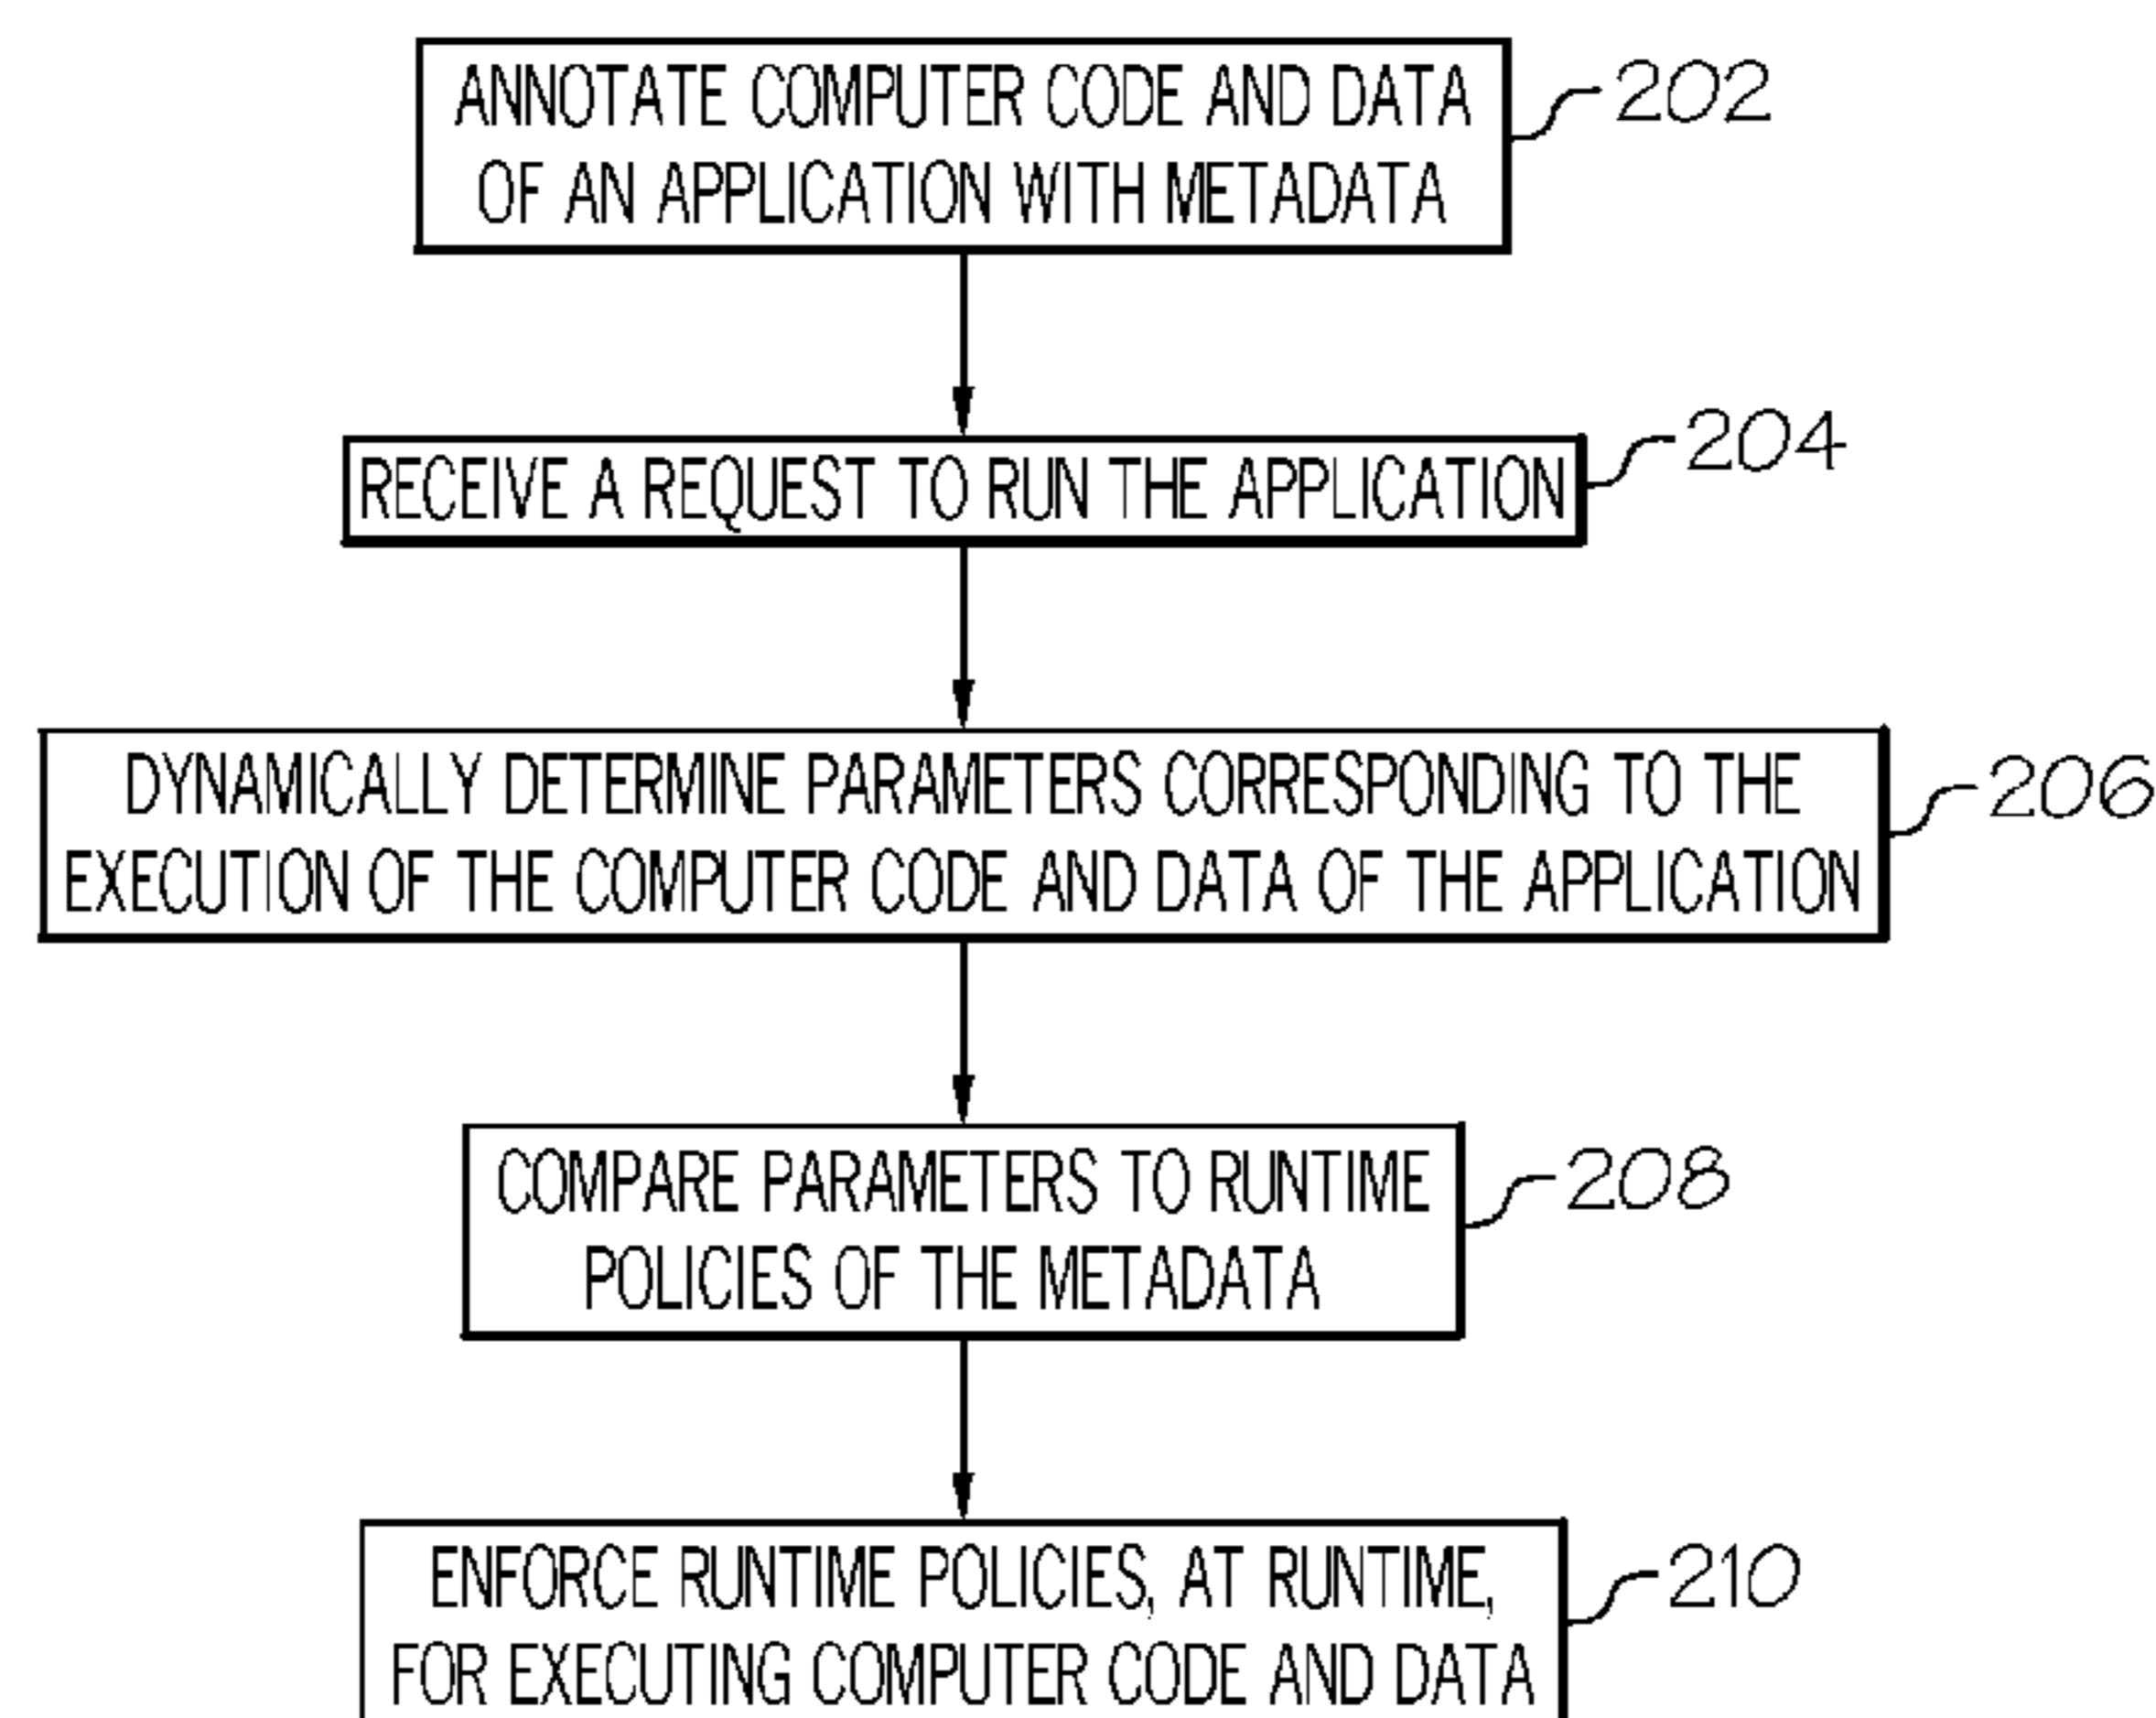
ANNOTATE COMPUTER CODE AND DATA OF AN APPLICATION WITH METADATA

202

RECEIVE A REQUEST TO RUN THE APPLICATION

204

DYNAMICALLY DETERMINE PARAMETERS CORRESPONDING TO THE EXECUTION OF THE COMPUTER CODE AND DATA OF THE APPLICATION

206

COMPARE PARAMETERS TO RUNTIME POLICIES OF THE METADATA

208

ENFORCE RUNTIME POLICIES, AT RUNTIME, FOR EXECUTING COMPUTER CODE AND DATA

210